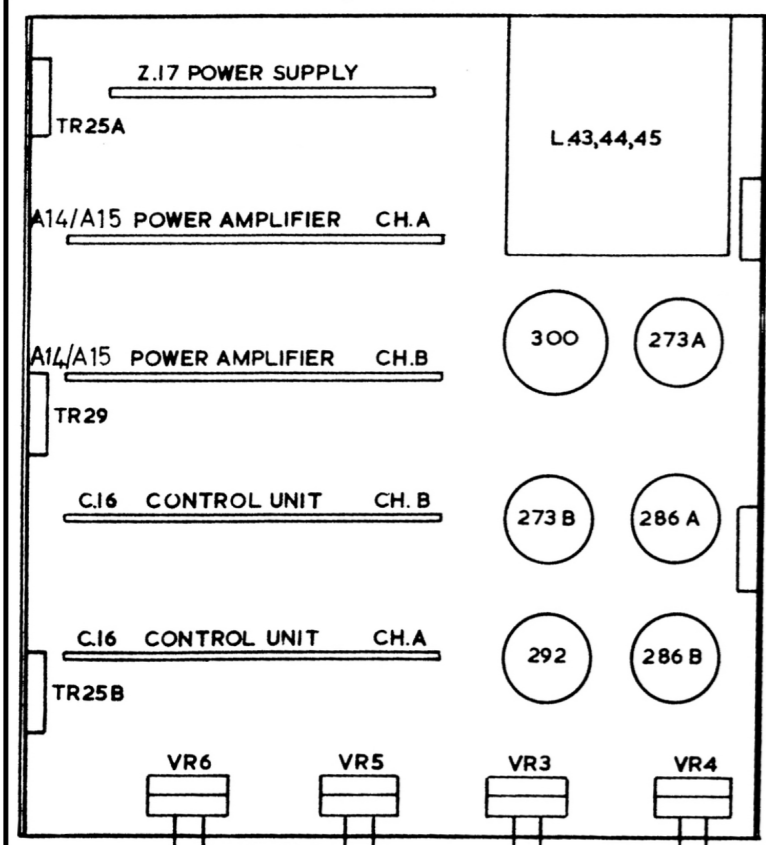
Z.17 POWER SUPPLY

TR25A

L.43,44,45

A14/A15 POWER AMPLIFIER CH.A

300

273A

A14/A15 POWER AMPLIFIER CH.B

TR29

C.16 CONTROL UNIT CH. B

273 B

286 A

C.16 CONTROL UNIT CH.A

292

286 B

TR25B

VR6

VR5

VR3

VR4